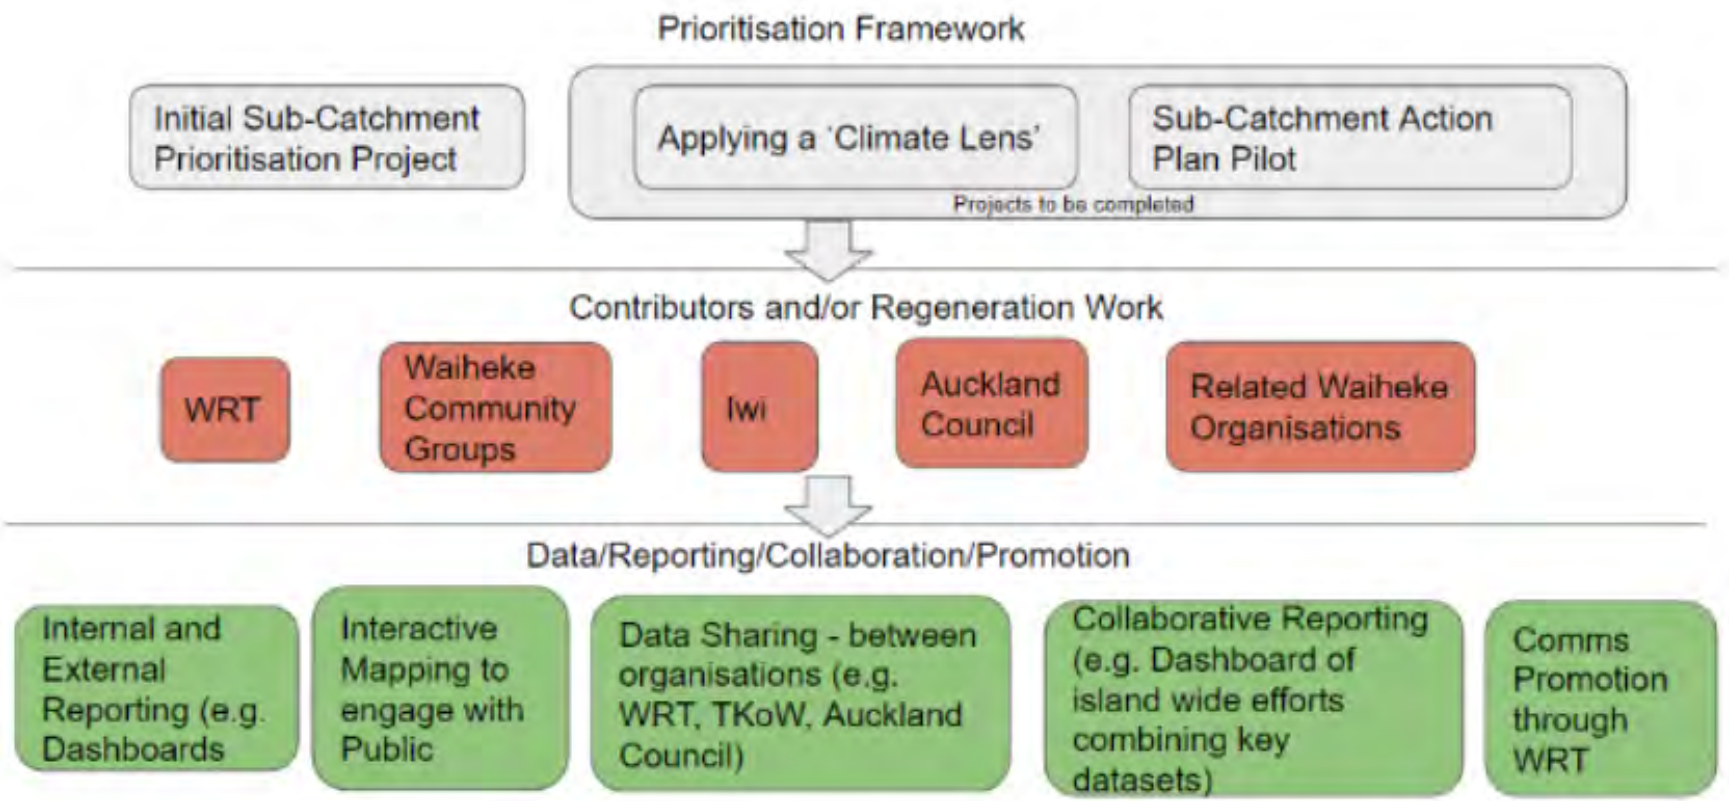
Prioritisation Framework

Initial Sub-Catchment Prioritisation Project

Applying a 'Climate Lens'

Sub-Catchment Action Plan Pilot

Projects to be completed

Contributors and/or Regeneration Work

WRT

Waiheke Community Groups

Iwi

Auckland Council

Related Waiheke Organisations

Data/Reporting/Collaboration/Promotion

Internal and External Reporting (e.g. Dashboards

Interactive Mapping to engage with Public

Data Sharing - between organisations (e.g. WRT, TKoW, Auckland Council)

Collaborative Reporting (e.g. Dashboard of island wide efforts combining key datasets)

Comms Promotion through WRT